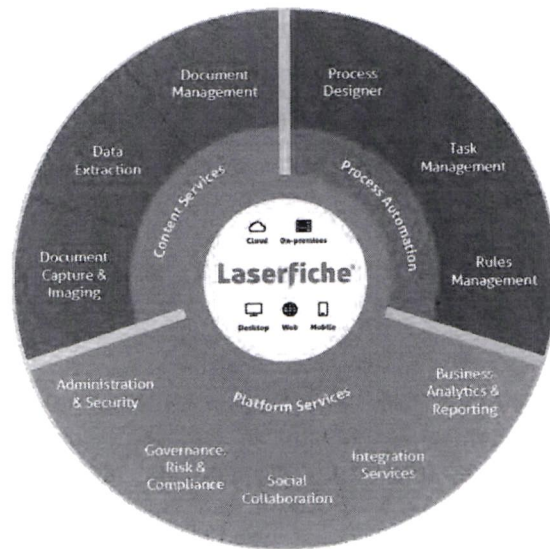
Document Management

Data Extraction

Document Capture & Imaging

Content Services

Process Designer

Task Management

Rules Management

Process Automation

Cloud On-premises

Laserfiche

Desktop Web Mobile

Administration & Security

Platform Services

Business Analytics & Reporting

Governance, Risk & Compliance

Social Collaboration

Integration Services